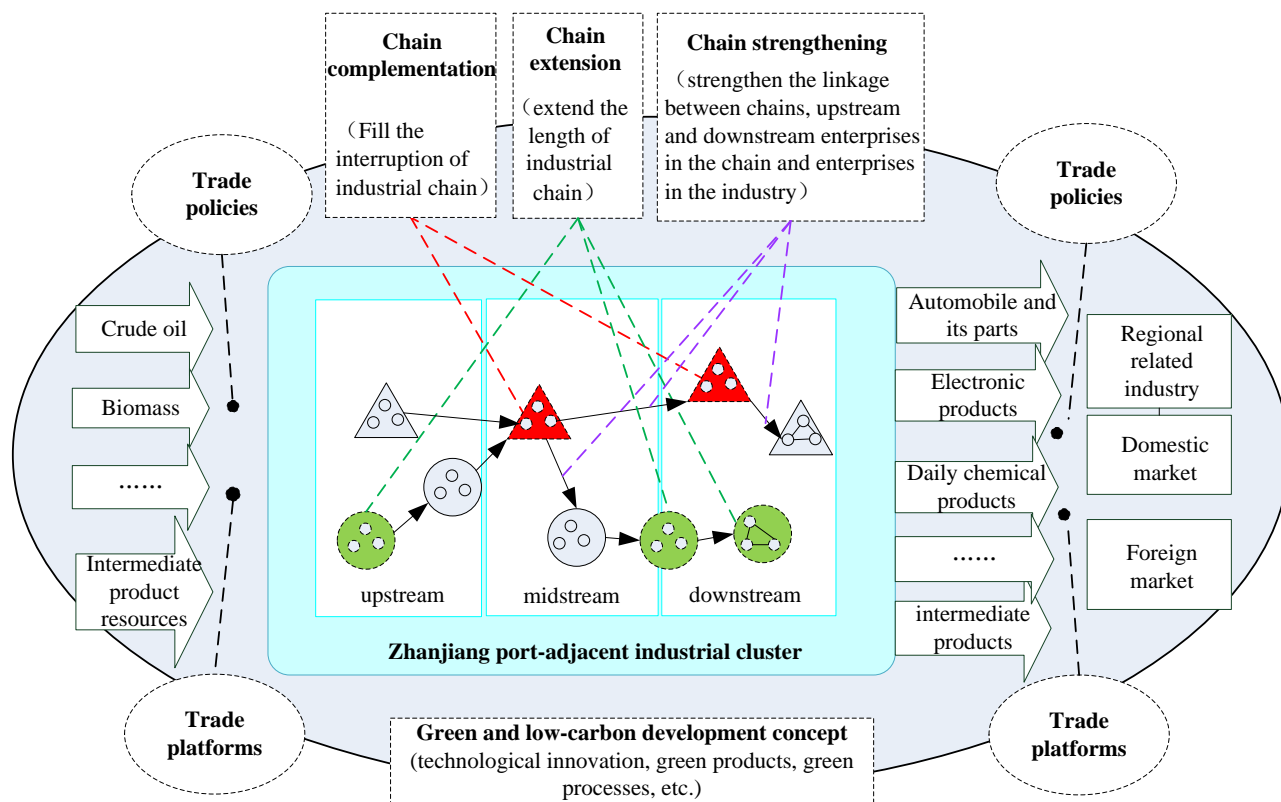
Chain complementation
（Fill the interruption of industrial chain）

Chain extension
（extend the length of industrial chain）

Chain strengthening
（strengthen the linkage between chains, upstream and downstream enterprises in the chain and enterprises in the industry）

Trade policies

Trade policies

Crude oil

Biomass

……

Intermediate product resources

upstream

midstream

downstream

Zhanjiang port-adjacent industrial cluster

Automobile and its parts

Electronic products

Daily chemical products

……

intermediate products

Regional related industry

Domestic market

Foreign market

Trade platforms

Trade platforms

Green and low-carbon development concept
(technological innovation, green products, green processes, etc.)